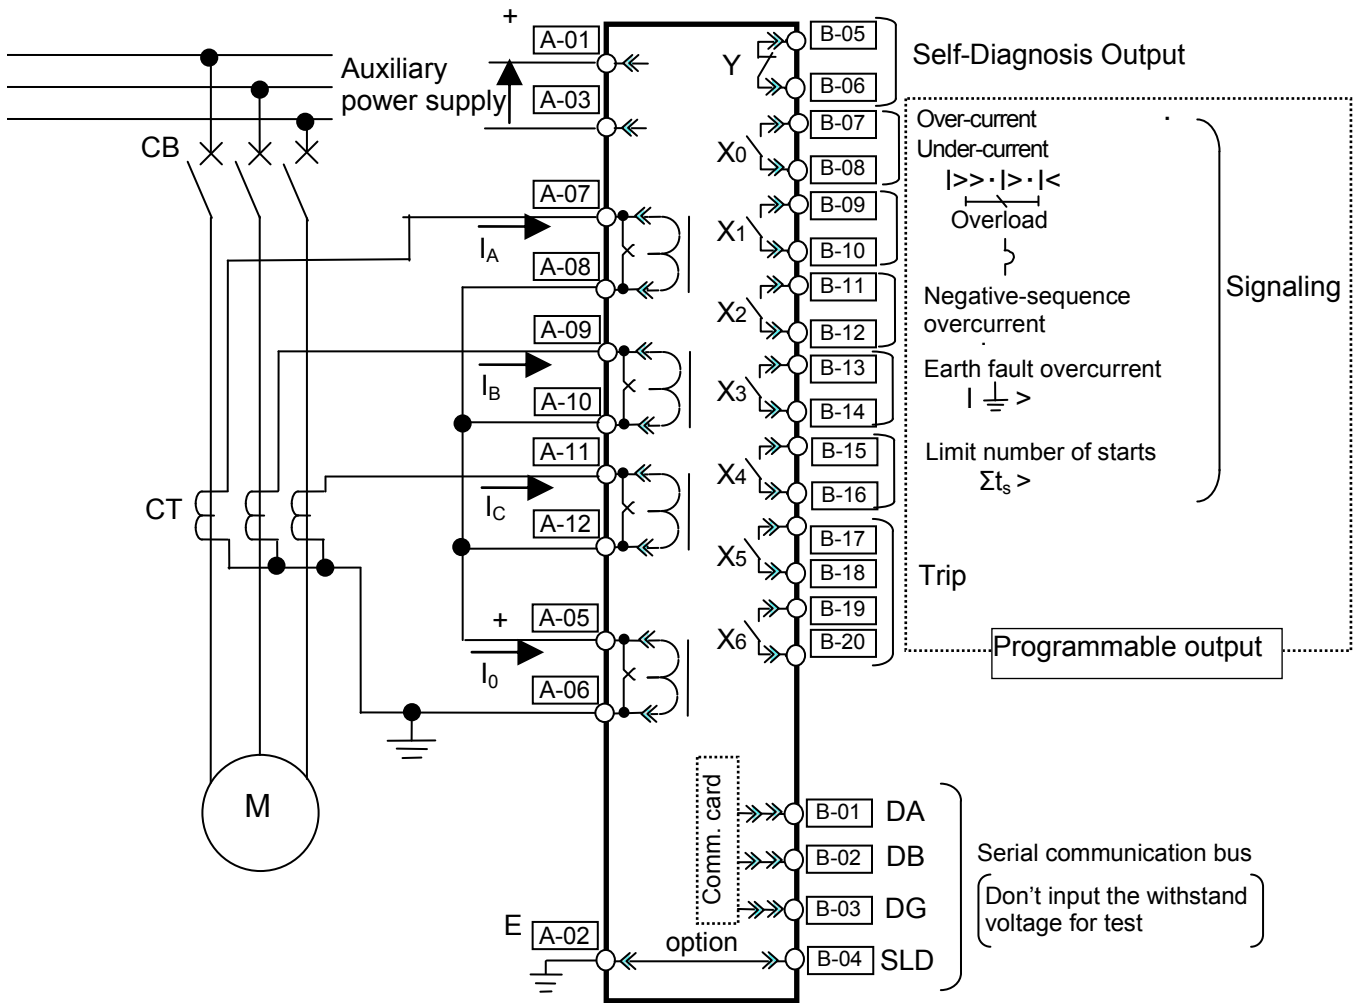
+
A-01
Auxiliary power supply
A-03
CB
A-07
$I_A$
A-08
A-09
$I_B$
A-10
A-11
$I_C$
A-12
CT
+
A-05
$I_0$
A-06
M
E
A-02
option
Comm. card
Y
B-05
B-06
Self-Diagnosis Output
$X_0$
B-07
B-08
$X_1$
B-09
B-10
$X_2$
B-11
B-12
$X_3$
B-13
B-14
$X_4$
B-15
B-16
$X_5$
B-17
B-18
$X_6$
B-19
B-20
Over-current
Under-current
I>>·I>·I<
Overload
Negative-sequence overcurrent
Earth fault overcurrent
I $\frac{\perp}{=}$ >
Limit number of starts
$\Sigma t_s$ >
Signaling
Trip
Programmable output
B-01 DA
B-02 DB
B-03 DG
B-04 SLD
Serial communication bus
Don't input the withstand voltage for test